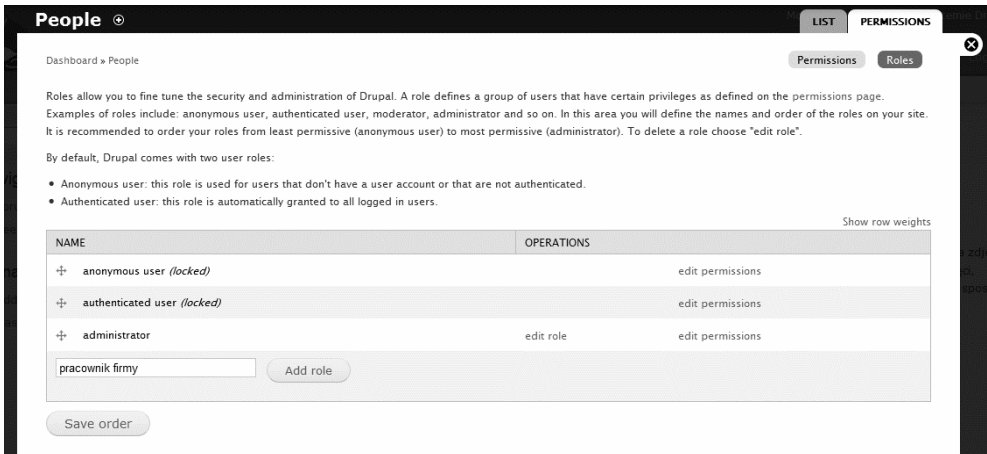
People ⊕

LIST PERMISSIONS

Dashboard » People

Permissions Roles

Roles allow you to fine tune the security and administration of Drupal. A role defines a group of users that have certain privileges as defined on the permissions page. Examples of roles include: anonymous user, authenticated user, moderator, administrator and so on. In this area you will define the names and order of the roles on your site. It is recommended to order your roles from least permissive (anonymous user) to most permissive (administrator). To delete a role choose "edit role".

By default, Drupal comes with two user roles:

- Anonymous user: this role is used for users that don't have a user account or that are not authenticated.
- Authenticated user: this role is automatically granted to all logged in users.

Show row weights

| NAME | OPERATIONS | |
|---|---|---|
| anonymous user *(locked)* | | edit permissions |
| authenticated user *(locked)* | | edit permissions |
| administrator | edit role | edit permissions |
| pracownik firmy Add role | | |

Save order